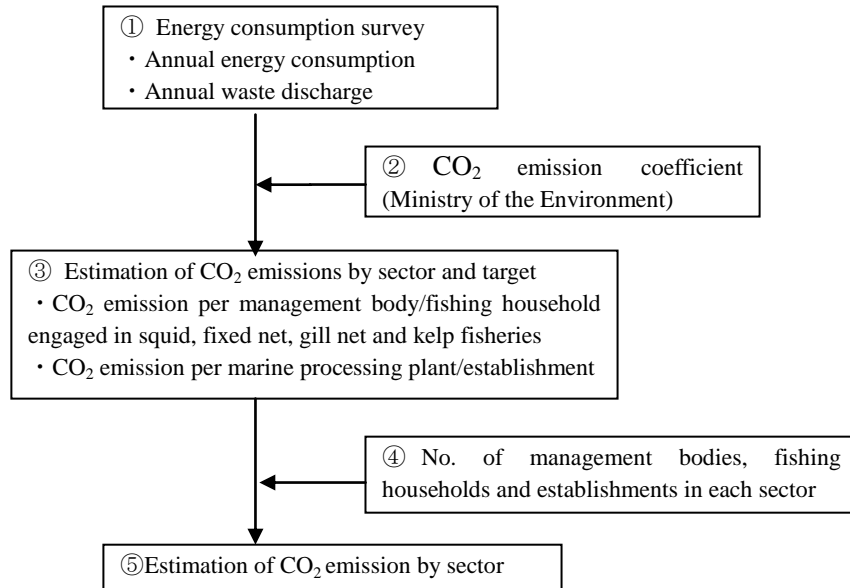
① Energy consumption survey
・Annual energy consumption
・Annual waste discharge

② $CO_2$ emission coefficient (Ministry of the Environment)

③ Estimation of $CO_2$ emissions by sector and target
・$CO_2$ emission per management body/fishing household engaged in squid, fixed net, gill net and kelp fisheries
・$CO_2$ emission per marine processing plant/establishment

④ No. of management bodies, fishing households and establishments in each sector

⑤Estimation of $CO_2$ emission by sector